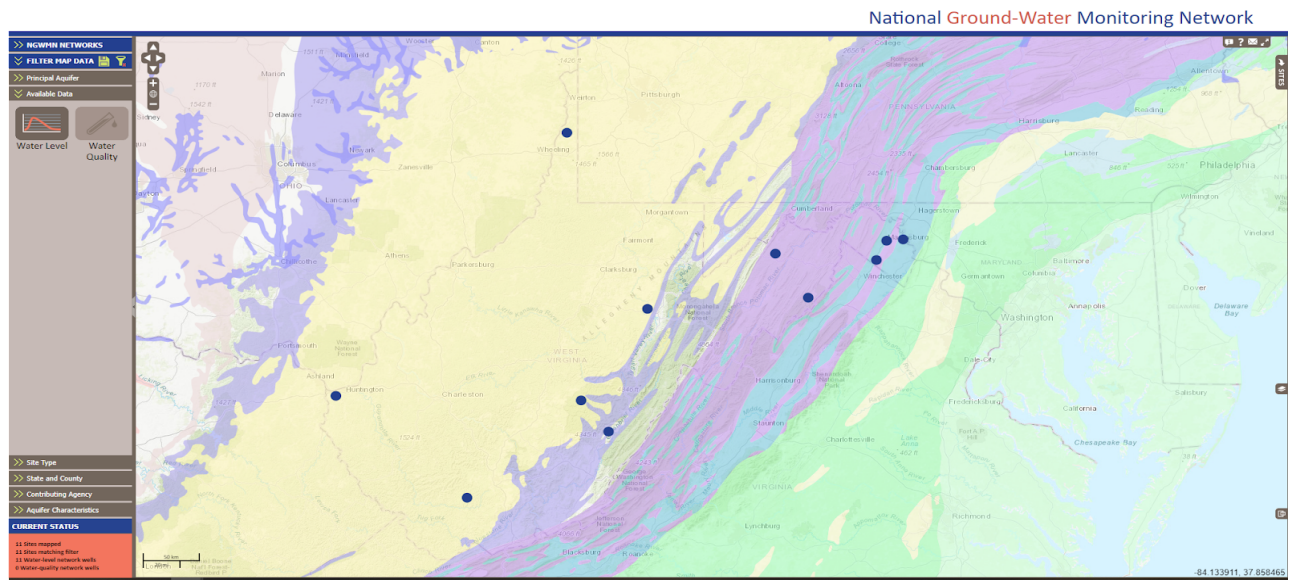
National Ground-Water Monitoring Network

NGWMN NETWORKS
FILTER MAP DATA
Principal Aquifer
Available Data
Water Level
Water Quality

Site Type
State and County
Contributing Agency
Aquifer Characteristics
CURRENT STATUS
11 Sites mapped
11 Sites matching filter
11 Water-level network wells
0 Water-quality network wells

Marion
Delaware
Columbus
OHIO
Newark
Zanesville
Lancaster
Chillicothe
Athens
Parkersburg
Portsmouth
Ashland
Huntington
Charleston
WEST VIRGINIA
Wheeling
Pittsburgh
Morgantown
Fairmont
Clarksburg
Altoona
PENNSYLVANIA
Harrisburg
Lancaster
Philadelphia
Chambersburg
Cumberland
Hagerstown
Frederick
Baltimore
MARYLAND
Germantown
Columbia
Winchester
Annapolis
Washington
Dover
Delaware Bay
Wilmington
Vineland
Reading
Allentown
Harrisonburg
Staunton
Charlottesville
Fredericksburg
VIRGINIA
Richmond
Lynchburg
Blacksburg
Roanoke
California
Chesapeake Bay
Salisbury
Dale City
SITES
50 km
-84.133911, 37.858465